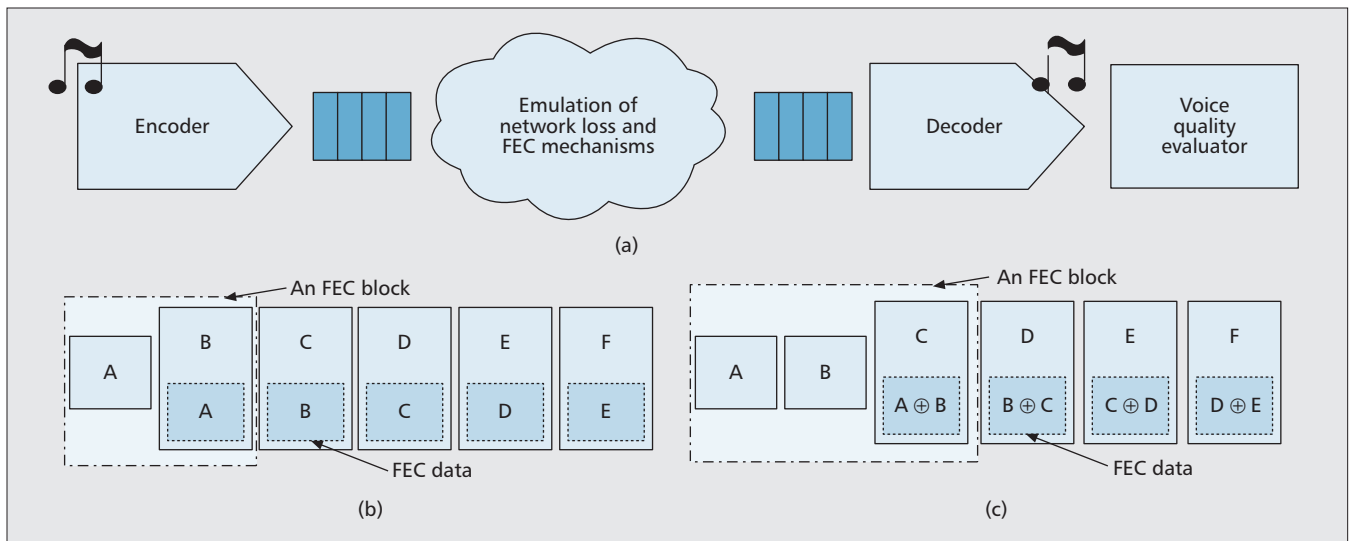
Encoder

Emulation of network loss and FEC mechanisms

Decoder

Voice quality evaluator

(a)

An FEC block

A

B

A

C

B

D

C

E

D

F

E

FEC data

(b)

An FEC block

A

B

C

$A \oplus B$

D

$B \oplus C$

E

$C \oplus D$

F

$D \oplus E$

FEC data

(c)